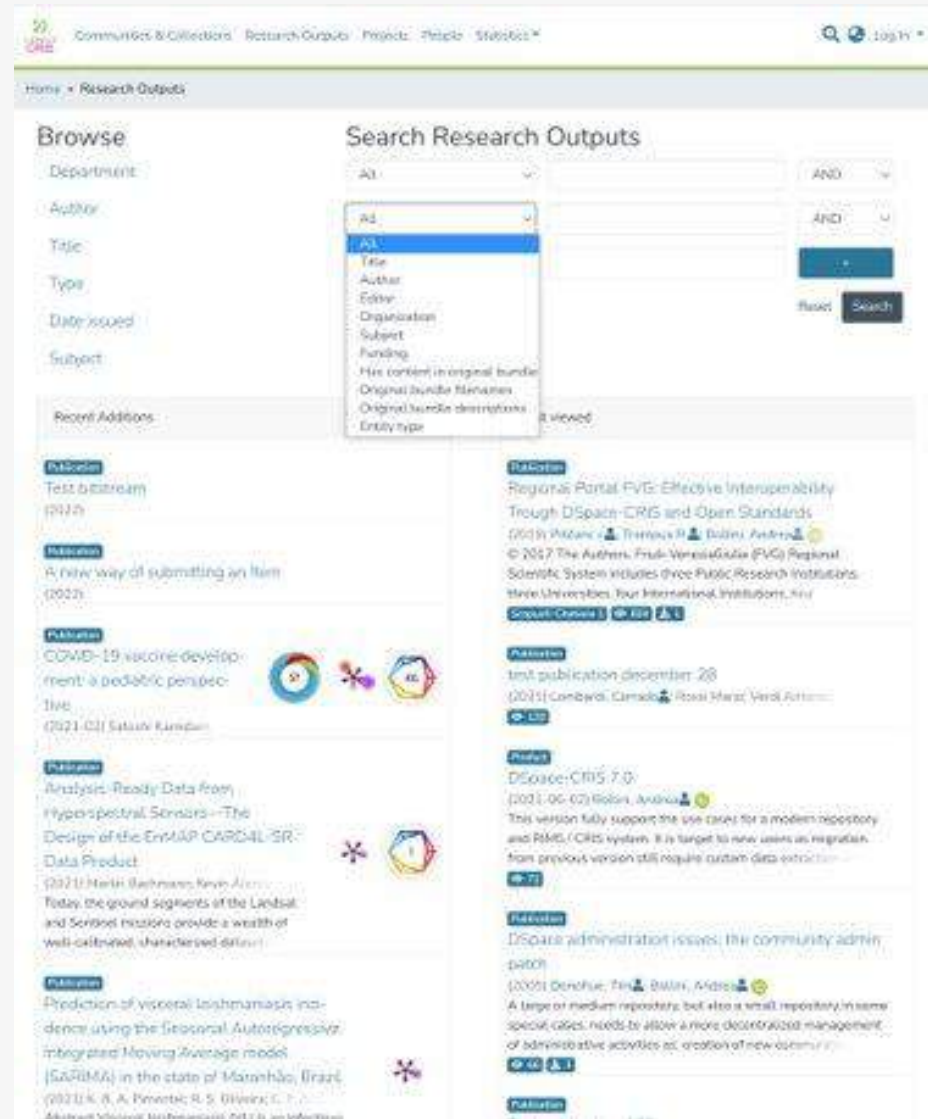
Communities & Collections Research Outputs Projects People Statistics ▾ Log In ▾

Home • Research Outputs

Browse

Department

Author

Title

Type

Date issued

Subject

Search Research Outputs

All AND

All AND

All
Title
Author
Editor
Organization
Subject
Funding
Has content in original bundle
Original bundle filenames
Original bundle descriptions
Entity type

Reset Search

Recent Additions

Publication
Test bitstream
(2022)

Publication
A new way of submitting an item
(2022)

Publication
COVID-19 vaccine development: a pediatric perspective
(2021-02) Saksiri Kamdan

Publication
Analysis-Ready Data from Hyperspectral Sensors - The Design of the EnMAP CARD4L-SR Data Product
(2021) Martin Bachmann; Kevin Alonso
Today, the ground segments of the Landsat and Sentinel missions provide a wealth of well-calibrated, characterised datasets

Publication
Prediction of visceral leishmaniasis incidence using the Seasonal Autoregressive Integrated Moving Average model (SARIMA) in the state of Maranhão, Brazil
(2021) K. R. A. Pimentel; R. S. Oliveira; C. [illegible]
Abstract Visceral leishmaniasis (VL) is an infectious

Most viewed

Publication
Regional Portal FVG: Effective Interoperability Trough DSpace-CRIS and Open Standards
(2019) Pittaro; Tramontini; Bollini, Andrea
© 2017 The Authors. Friuli-VeneziaGiulia (FVG) Regional Scientific System includes three Public Research Institutions, three Universities, four International Institutions, and
Scopus Citations 1 604 1

Publication
test publication december 28
(2021) Lombardi, Corrado; Rossi Mario; Verdi Antonio
130

Product
DSpace-CRIS 7.0
(2021-06-02) Bollini, Andrea
This version fully support the use cases for a modern repository and RIMS / CRIS system. It is target to new users as migration from previous version still require custom data extraction
71

Publication
DSpace administration issues: the community admin patch
(2005) Donohue, Tim; Bollini, Andrea
A large or medium repository, but also a small repository in some special cases, needs to allow a more decentralized management of administrative activities as: creation of new communities
44 1

Publication